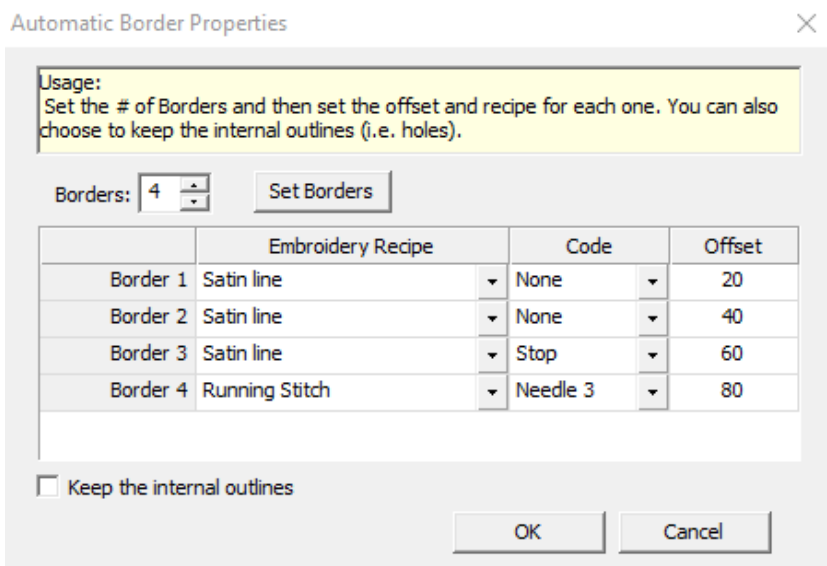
Automatic Border Properties

Usage:
Set the # of Borders and then set the offset and recipe for each one. You can also choose to keep the internal outlines (i.e. holes).

Borders: 4 Set Borders

| | Embroidery Recipe | Code | Offset |
|---|---|---|---|
| Border 1 | Satin line | None | 20 |
| Border 2 | Satin line | None | 40 |
| Border 3 | Satin line | Stop | 60 |
| Border 4 | Running Stitch | Needle 3 | 80 |

Keep the internal outlines

OK Cancel